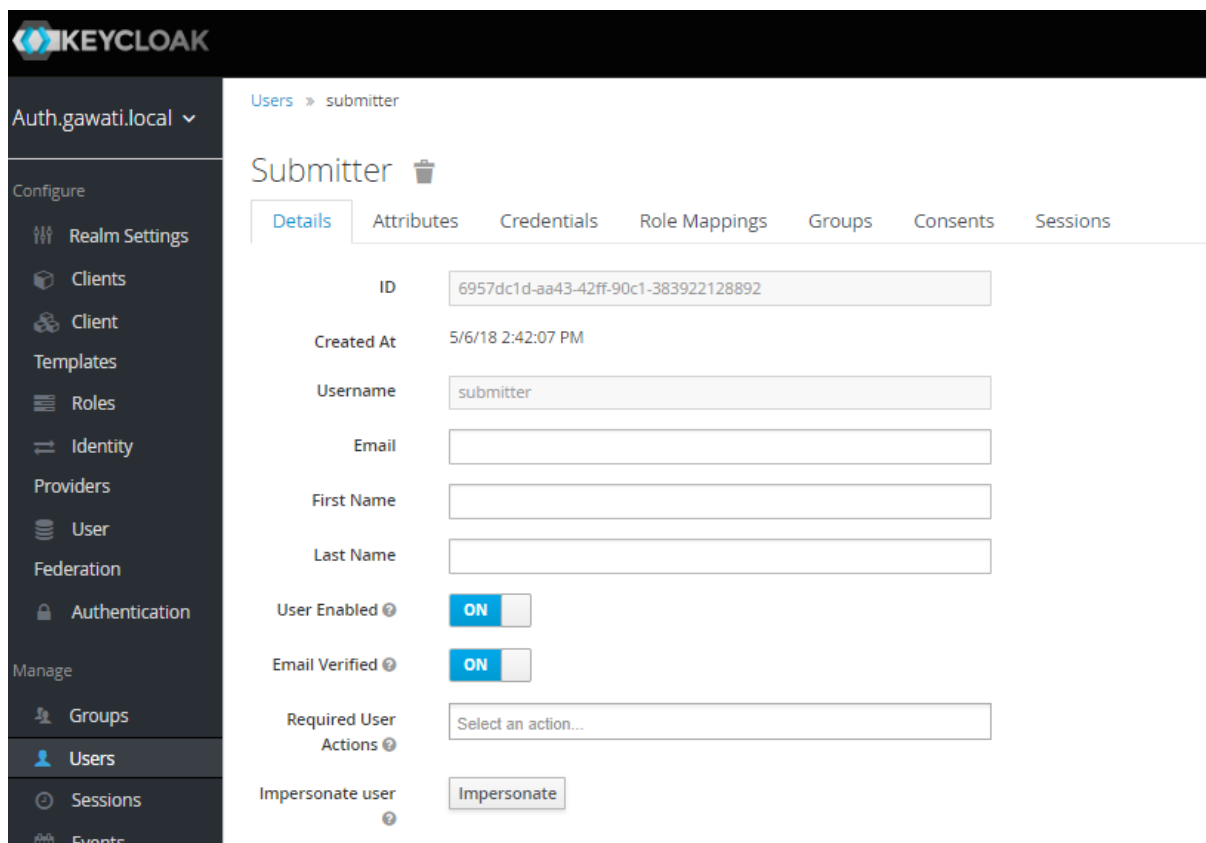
KEYCLOAK

Auth.gawati.local

Configure

Realm Settings

Clients

Client Templates

Roles

Identity Providers

User Federation

Authentication

Manage

Groups

Users

Sessions

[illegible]

Users » submitter

Submitter

Details Attributes Credentials Role Mappings Groups Consents Sessions

ID 6957dc1d-aa43-42ff-90c1-383922128892

Created At 5/6/18 2:42:07 PM

Username submitter

Email

First Name

Last Name

User Enabled ON

Email Verified ON

Required User Actions Select an action...

Impersonate user Impersonate